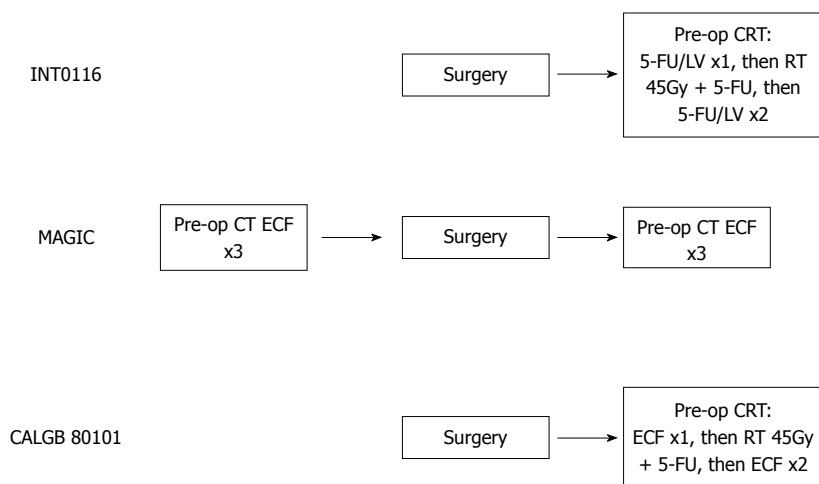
INT0116

Surgery

Pre-op CRT: 5-FU/LV x1, then RT 45Gy + 5-FU, then 5-FU/LV x2

MAGIC

Pre-op CT ECF x3

Surgery

Pre-op CT ECF x3

CALGB 80101

Surgery

Pre-op CRT: ECF x1, then RT 45Gy + 5-FU, then ECF x2